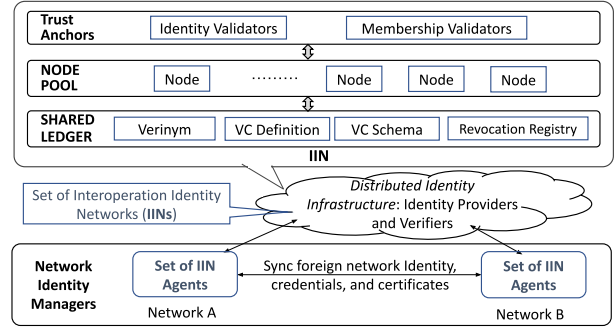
Trust Anchors

Identity Validators

Membership Validators

NODE POOL

Node

.........

Node

Node

Node

SHARED LEDGER

Verinym

VC Definition

VC Schema

Revocation Registry

IIN

Set of Interoperation Identity Networks (IINs)

Distributed Identity Infrastructure: Identity Providers and Verifiers

Network Identity Managers

Set of IIN Agents

Sync foreign network Identity, credentials, and certificates

Set of IIN Agents

Network A

Network B